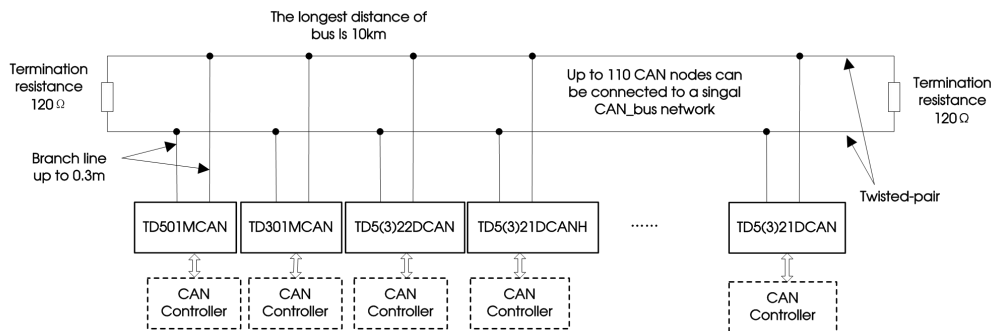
The longest distance of bus is 10km

Termination resistance 120 Ω

Up to 110 CAN nodes can be connected to a singal CAN_bus network

Termination resistance 120 Ω

Branch line up to 0.3m

Twisted-pair

TD501MCAN

TD301MCAN

TD5(3)22DCAN

TD5(3)21DCANH

……

TD5(3)21DCAN

CAN Controller

CAN Controller

CAN Controller

CAN Controller

CAN Controller